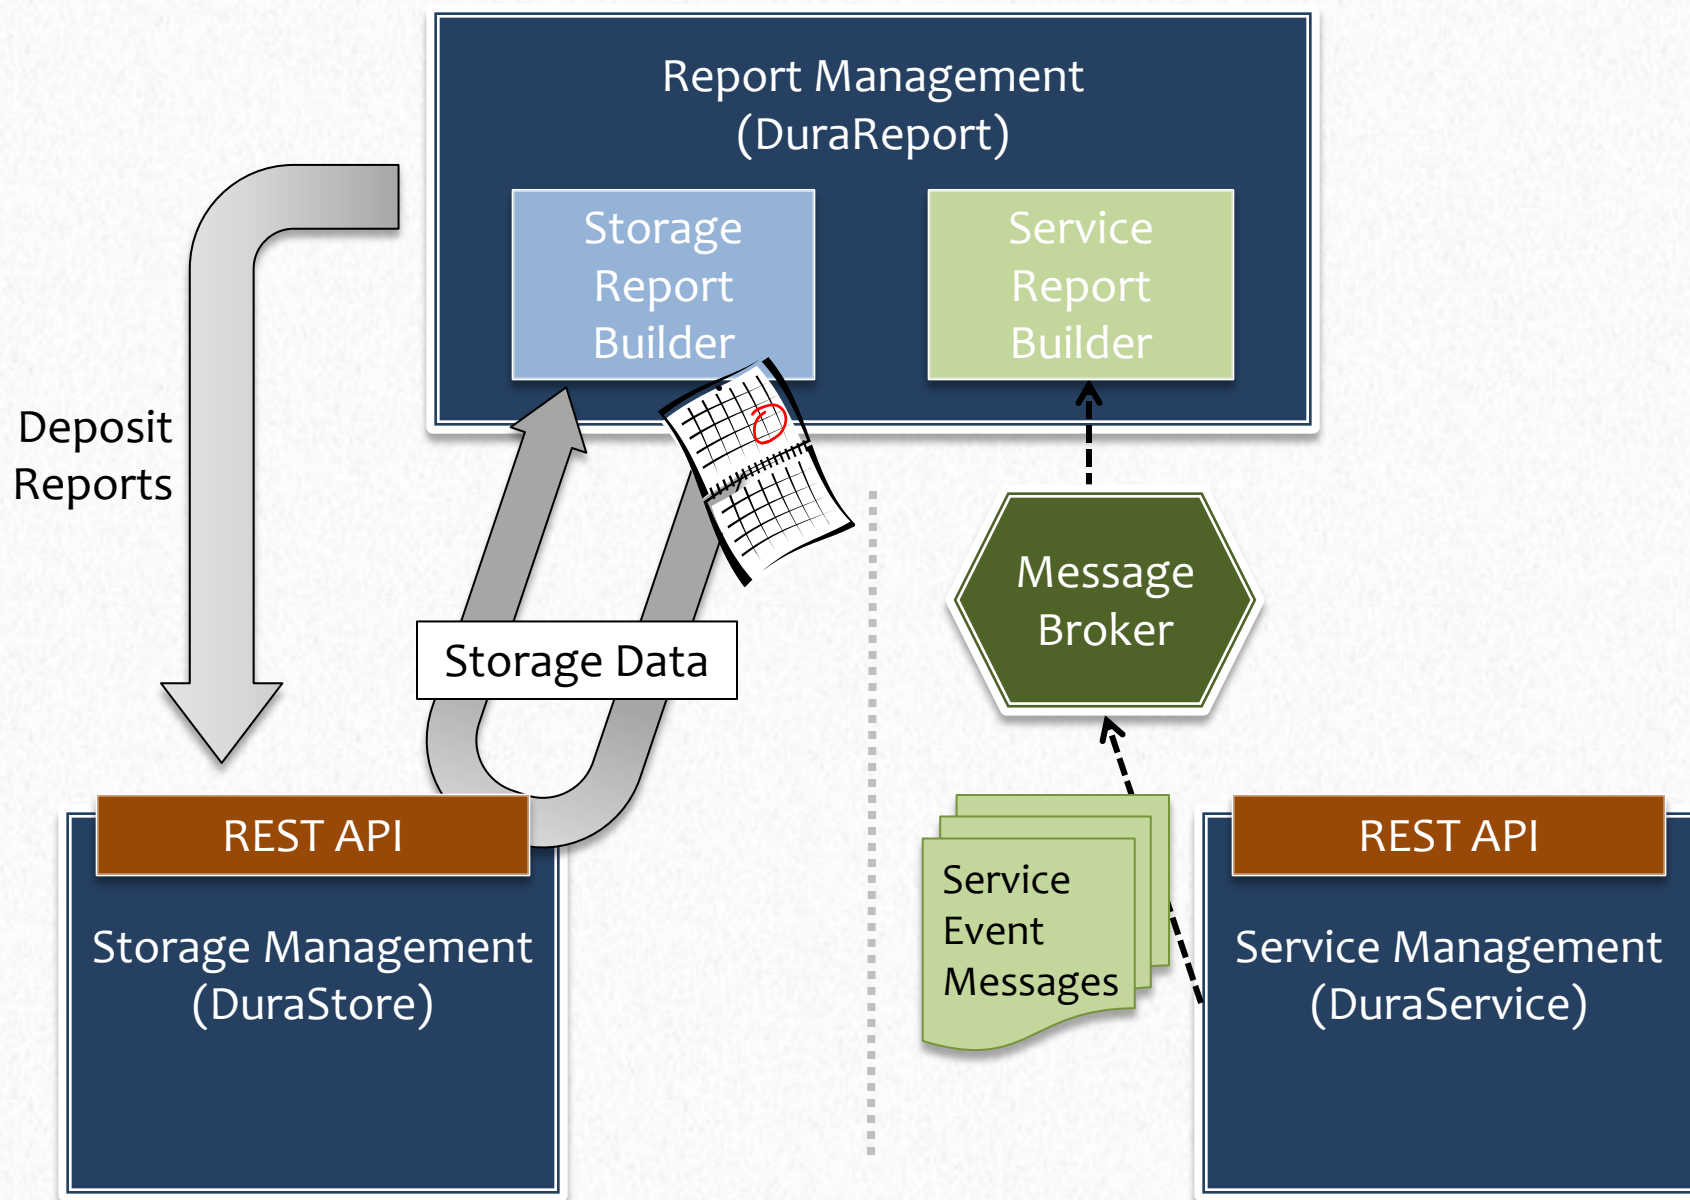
Report Management
(DuraReport)

Storage Report Builder

Service Report Builder

Deposit Reports

Storage Data

Message Broker

REST API

Storage Management
(DuraStore)

Service Event Messages

REST API

Service Management
(DuraService)